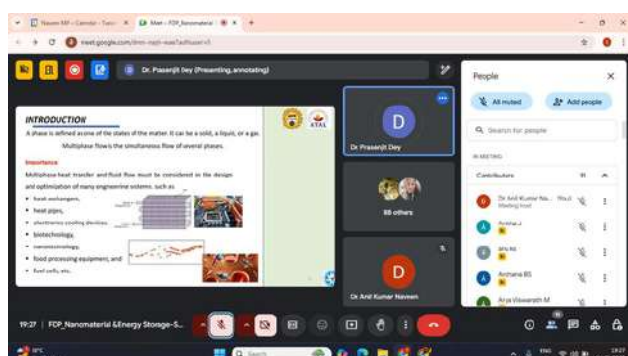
Naveen MP - Calendar - Tues | Meet - FDP_Nanomaterial
meet.google.com/mm-rwjh-vaa?authuser=0

Dr. Prasenjit Dey (Presenting, annotating)

INTRODUCTION

A phase is defined as one of the states of the matter. It can be a solid, a liquid, or a gas.

Multiphase flow is the simultaneous flow of several phases.

Importance

Multiphase heat transfer and fluid flow must be considered in the design and optimization of many engineering systems, such as

• heat exchangers,
• heat pipes,
• electronics cooling devices,
• biotechnology,
• nanotechnology,
• food processing equipment, and
• fuel cells, etc.

D
Dr Prasenjit Dey

88 others

D
Dr Anil Kumar Naveen

People
All muted
Add people
Search for people
IN MEETING
Contributors 91
Dr Anil Kumar Na... (You)
Meeting host
Ankita J
anu ks
Archana BS
Arya Viswanath M

19:27 | FDP_Nanomaterial &Energy Storage-S...

Search